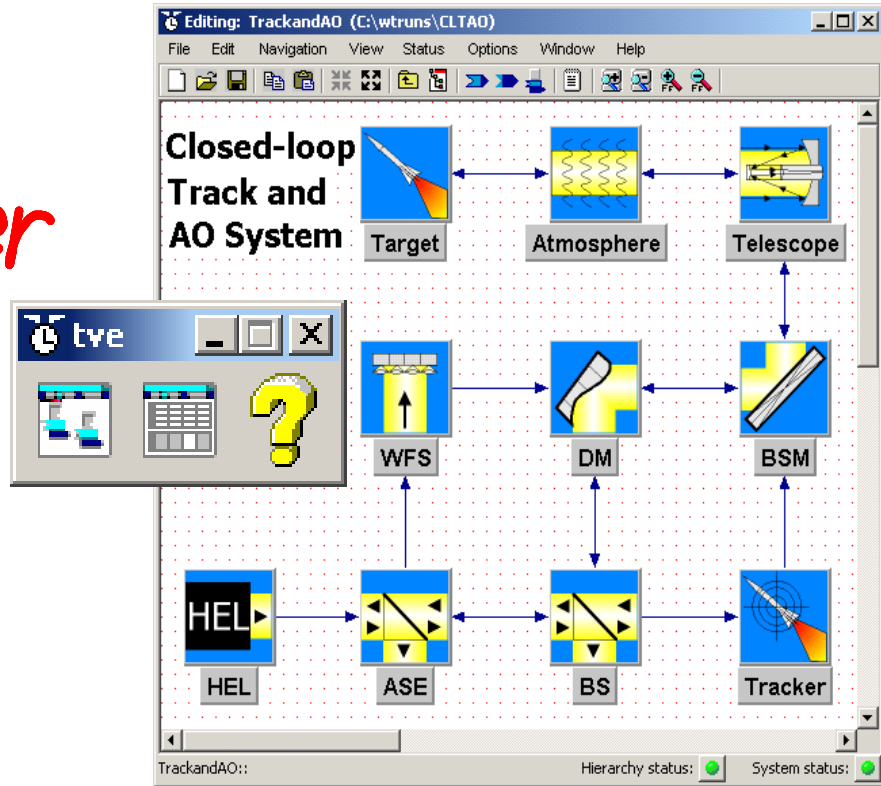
Editing: TrackandAO (C:\wtruns\CLTAO)

File Edit Navigation View Status Options Window Help

er

Closed-loop Track and AO System

Target

Atmosphere

Telescope

tve

WFS

DM

BSM

HEL

HEL

ASE

BS

Tracker

TrackandAO::

Hierarchy status:

System status: